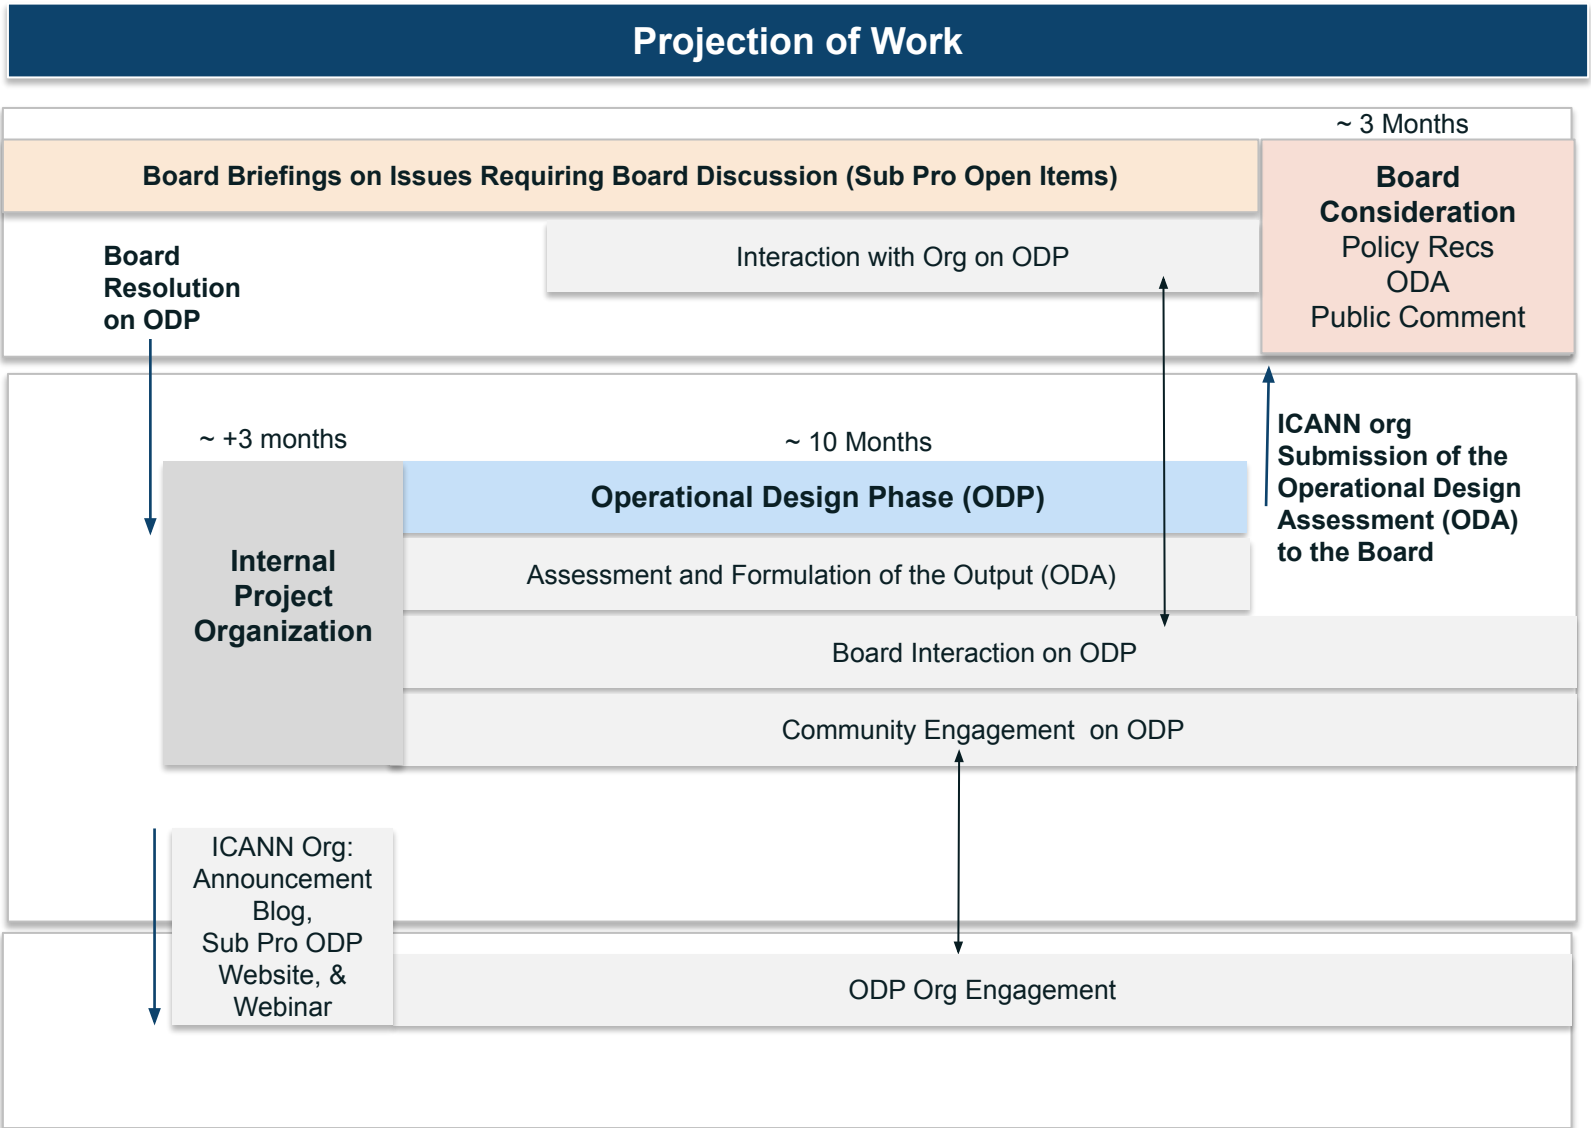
Projection of Work

~ 3 Months

Board Briefings on Issues Requiring Board Discussion (Sub Pro Open Items)

Board Consideration
Policy Recs
ODA
Public Comment

Board Resolution on ODP

Interaction with Org on ODP

ICANN org Submission of the Operational Design Assessment (ODA) to the Board

~ +3 months

~ 10 Months

Operational Design Phase (ODP)

Internal Project Organization

Assessment and Formulation of the Output (ODA)

Board Interaction on ODP

Community Engagement on ODP

ICANN Org: Announcement Blog, Sub Pro ODP Website, & Webinar

ODP Org Engagement